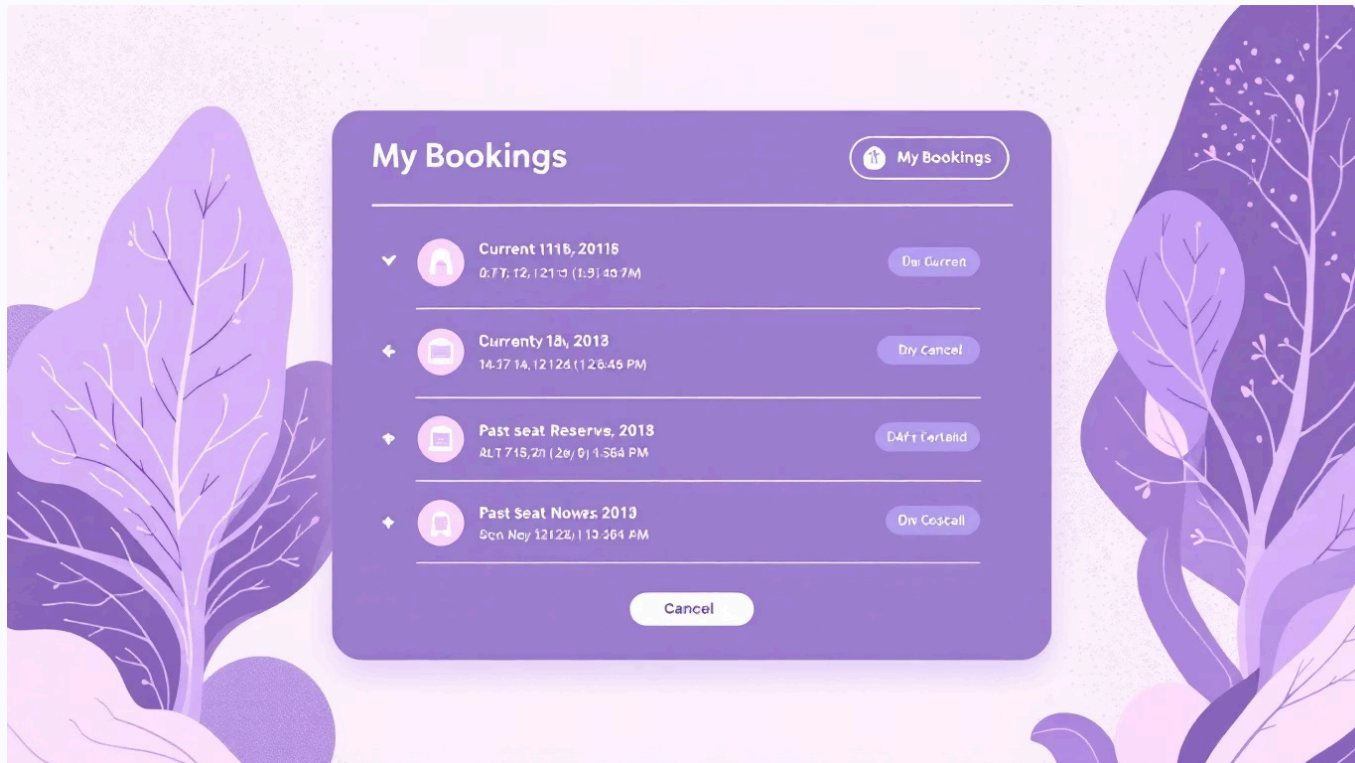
My Bookings

My Bookings

Current 1116, 20116
0:FT; 12, 1210 (1:9) 40:7M

Dw Curren

Currenty 18i, 2013
14:37 14, 12126 (126:45 PM

Dw Cancel

Past seat Reservs, 2013
ALT 718,20 (26/0) 4:564 PM

DAft Carlald

Past Seat Nowes 2013
Sen Ney 12122) 113:564 AM

Dw Coscall

Cancel